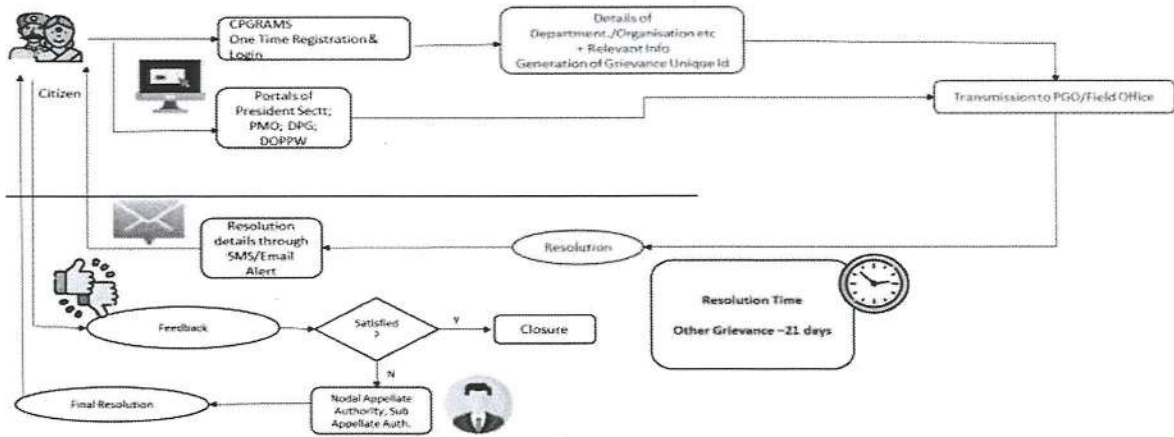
Citizen

CPGRAMS
One Time Registration & Login

Details of
Department./Organisation etc
+ Relevant Info
Generation of Grievance Unique Id

Portals of
President Sectt;
PMO; DPG;
DOPPW

Transmission to PGO/Field Office

Resolution details through SMS/Email Alert

Resolution

Resolution Time

Other Grievance –21 days

Feedback

Satisfied ?

Y

Closure

N

Nodal Appellate Authority, Sub Appellate Auth.

Final Resolution